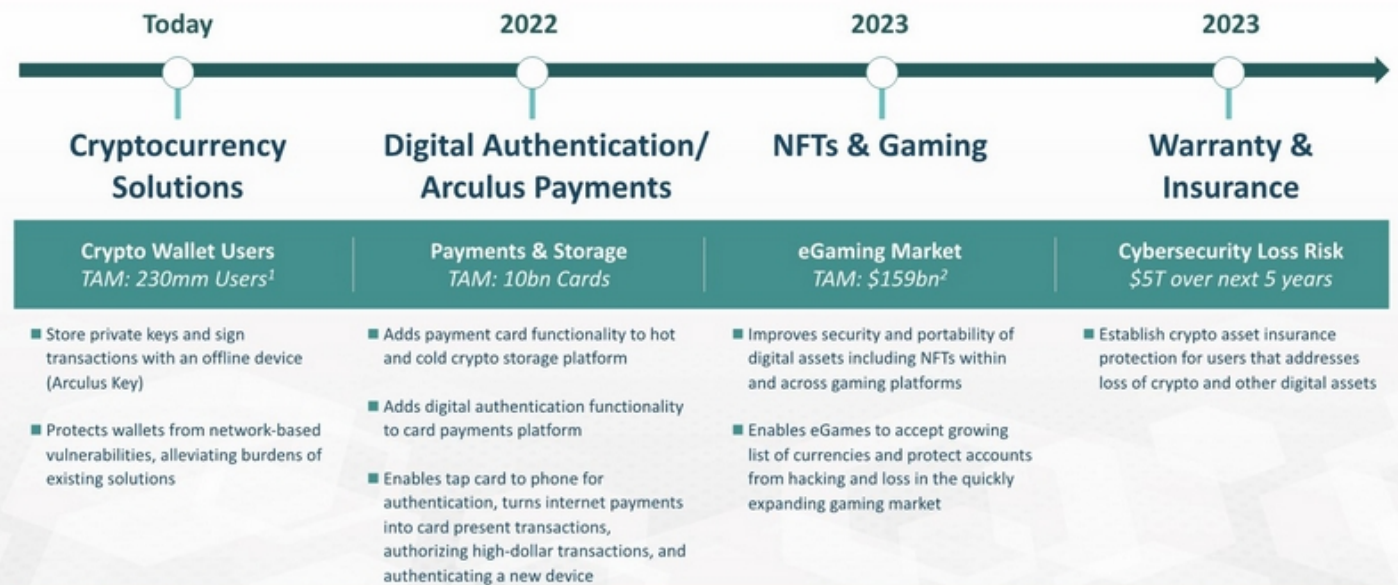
Today

Cryptocurrency Solutions

Crypto Wallet Users
TAM: 230mm Users$^1$

■ Store private keys and sign transactions with an offline device (Arculus Key)

■ Protects wallets from network-based vulnerabilities, alleviating burdens of existing solutions

2022

Digital Authentication/ Arculus Payments

Payments & Storage
TAM: 10bn Cards

■ Adds payment card functionality to hot and cold crypto storage platform

■ Adds digital authentication functionality to card payments platform

■ Enables tap card to phone for authentication, turns internet payments into card present transactions, authorizing high-dollar transactions, and authenticating a new device

2023

NFTs & Gaming

eGaming Market
TAM: \$159bn$^2$

■ Improves security and portability of digital assets including NFTs within and across gaming platforms

■ Enables eGames to accept growing list of currencies and protect accounts from hacking and loss in the quickly expanding gaming market

2023

Warranty & Insurance

Cybersecurity Loss Risk
\$5T over next 5 years

■ Establish crypto asset insurance protection for users that addresses loss of crypto and other digital assets